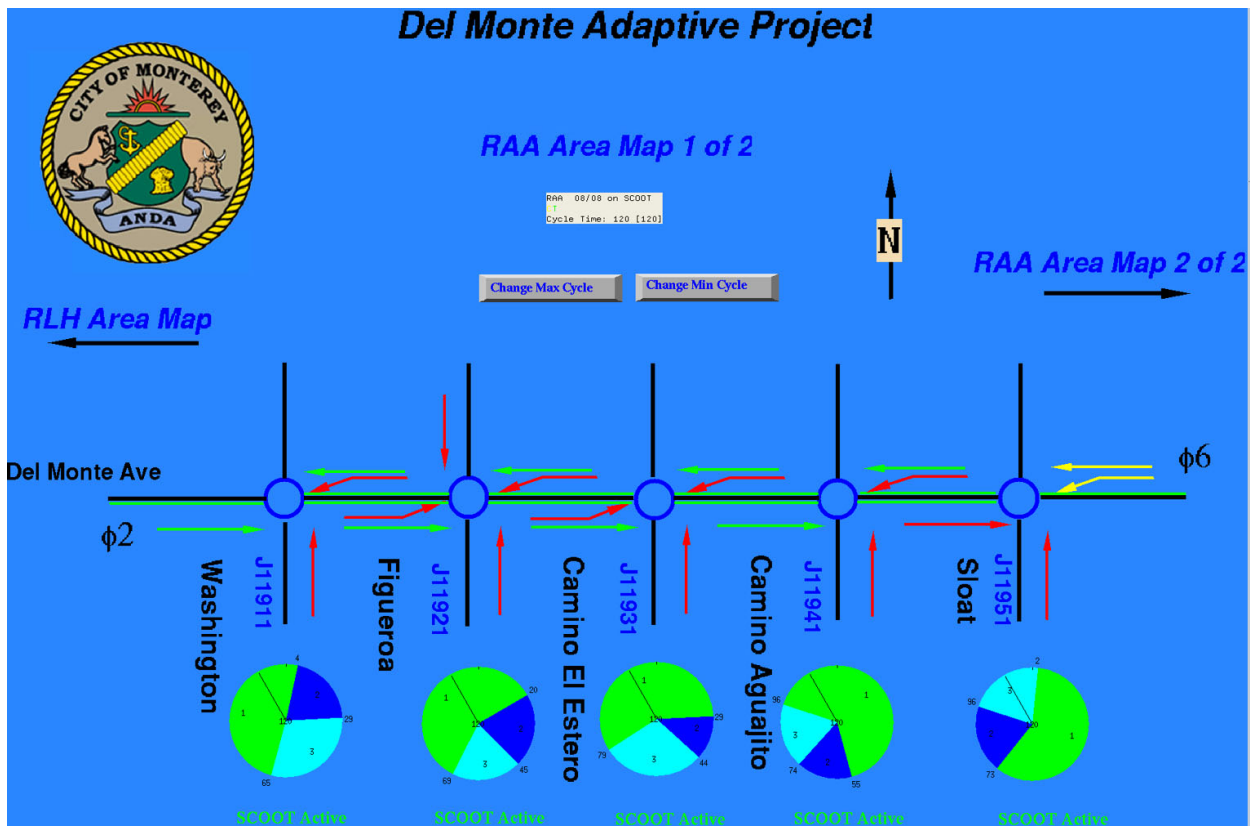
Del Monte Adaptive Project

CITY OF MONTEREY
ANDA

RAA Area Map 1 of 2

RAA 08/08 on SCOOT
T
Cycle Time: 120 [120]

N

RAA Area Map 2 of 2

Change Max Cycle

Change Min Cycle

RLH Area Map

Del Monte Ave

$\phi6$

$\phi2$

Washington
J11911

Figueroa
J11921

Camino El Estero
J11931

Camino Aguajito
J11941

Sloat
J11951

4
2
1
120
29
3
65

1
20
120
2
3
45
69

1
120
29
2
3
44
79

96
1
3
120
2
74
55

2
3
96
120
2
1
73

SCOOT Active

SCOOT Active

SCOOT Active

SCOOT Active

SCOOT Active